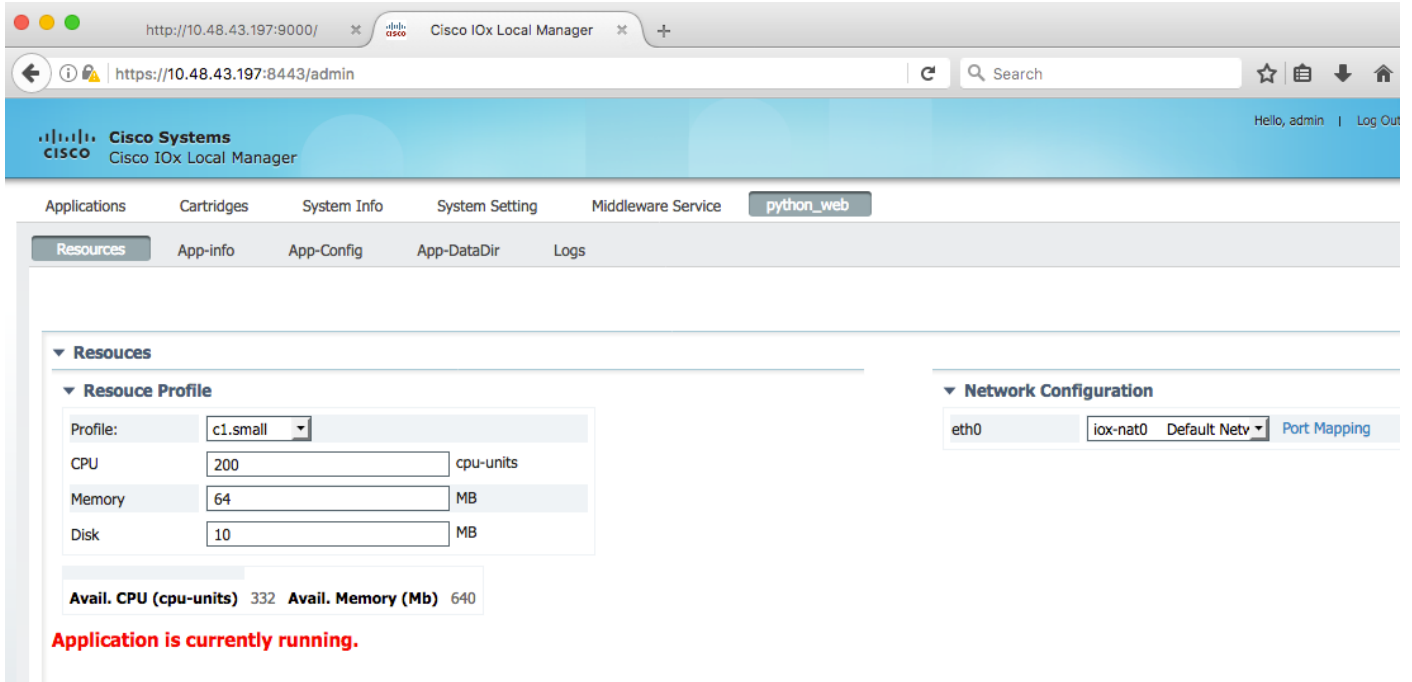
http://10.48.43.197:9000/ ×

Cisco IOx Local Manager ×

+

https://10.48.43.197:8443/admin

Search

Hello, admin | Log Out

Cisco Systems
Cisco IOx Local Manager

Applications Cartridges System Info System Setting Middleware Service python_web

Resources App-info App-Config App-DataDir Logs

▾ Resouces

▾ Resouce Profile

| | | |
|---|---|---|
| Profile: | c1.small | |
| CPU | 200 | cpu-units |
| Memory | 64 | MB |
| Disk | 10 | MB |

Avail. CPU (cpu-units) 332 Avail. Memory (Mb) 640

Application is currently running.

▾ Network Configuration

eth0 iox-nat0 Default Netv Port Mapping